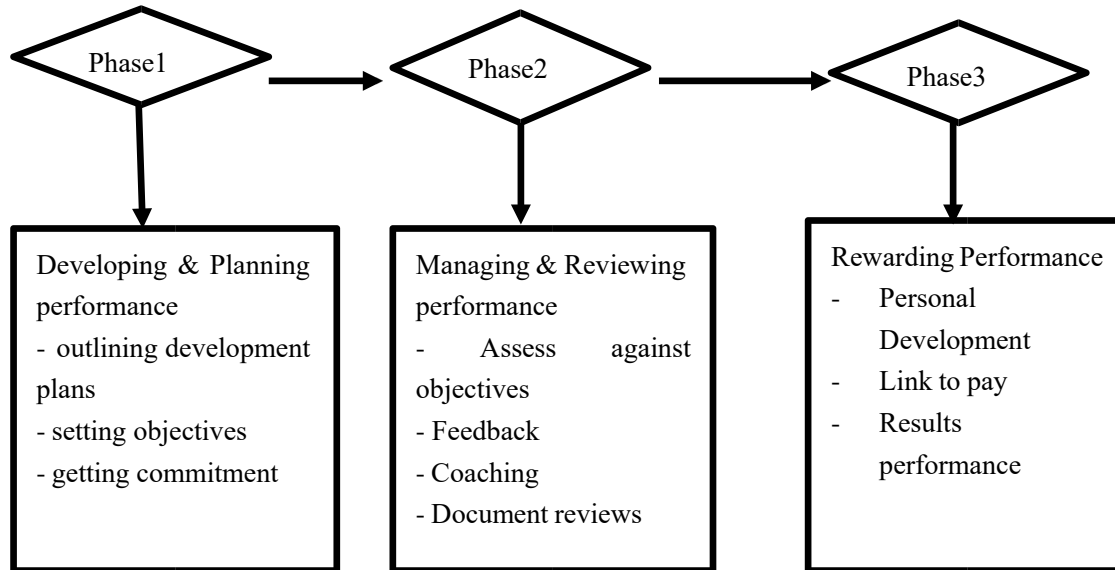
Phase1

Phase2

Phase3

Developing & Planning performance
- outlining development plans
- setting objectives
- getting commitment

Managing & Reviewing performance
- Assess against objectives
- Feedback
- Coaching
- Document reviews

Rewarding Performance
- Personal Development
- Link to pay
- Results performance